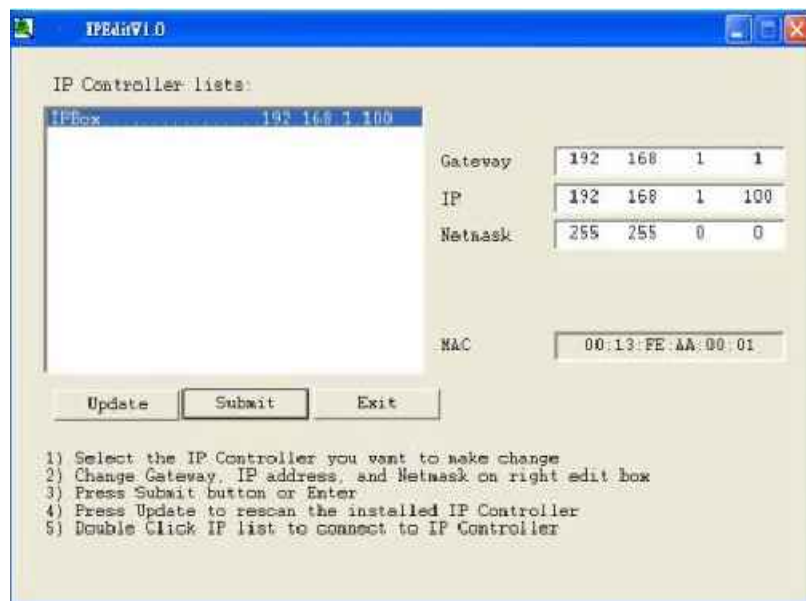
IPEditV1.0

IP Controller lists:

IPBox 192.168.1.100

Gateway 192 168 1 1
IP 192 168 1 100
Netmask 255 255 0 0

MAC 00:13:FE:AA:00:01

Update Submit Exit

1) Select the IP Controller you want to make change
2) Change Gateway, IP address, and Netmask on right edit box
3) Press Submit button or Enter
4) Press Update to rescan the installed IP Controller
5) Double Click IP list to connect to IP Controller